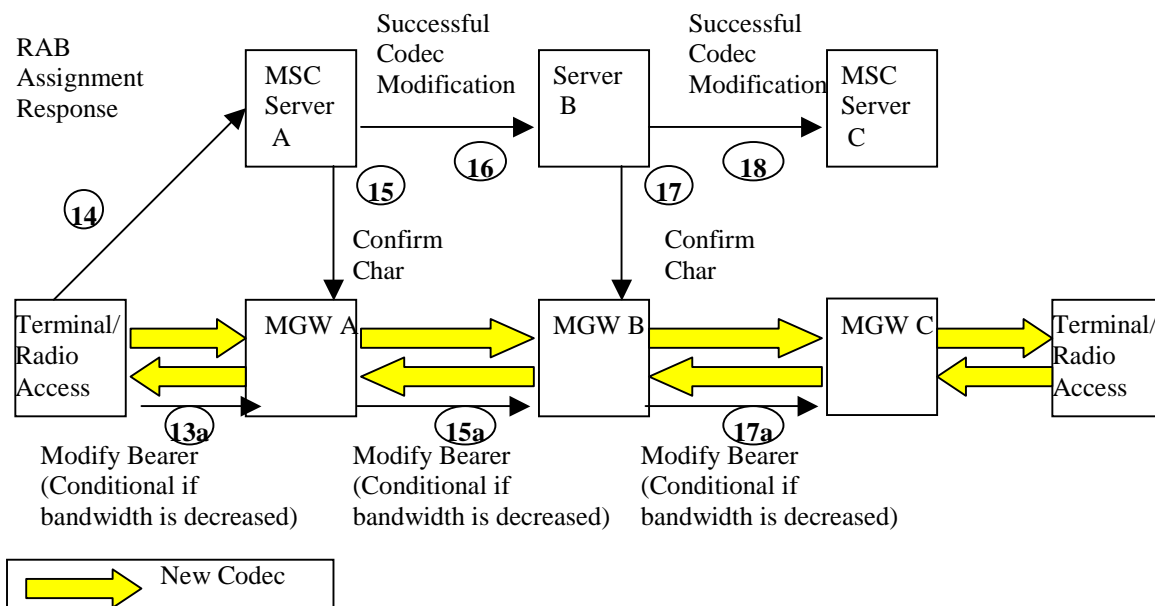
RAB Assignment Response

MSC Server A

Successful Codec Modification

Server B

Successful Codec Modification

MSC Server C

14

15

16

17

18

Confirm Char

Confirm Char

Terminal/ Radio Access

MGW A

MGW B

MGW C

Terminal/ Radio Access

13a

15a

17a

Modify Bearer (Conditional if bandwidth is decreased)

Modify Bearer (Conditional if bandwidth is decreased)

Modify Bearer (Conditional if bandwidth is decreased)

New Codec